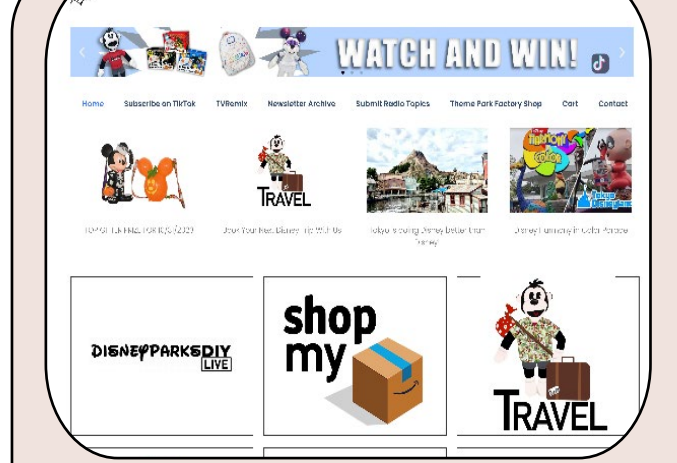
WATCH AND WIN!

Home Subscribe on TikTok TVRemix Newsletter Archive Submit Radio Topics Theme Park Factory Shop Cart Contact

TRAVEL

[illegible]

Book Your Next Disney Trip With Us

Tokyo is Doing Disney Better than Disney

Disney Harmony in Color Parade

DISNEYPARKSDIY LIVE

shop my

TRAVEL